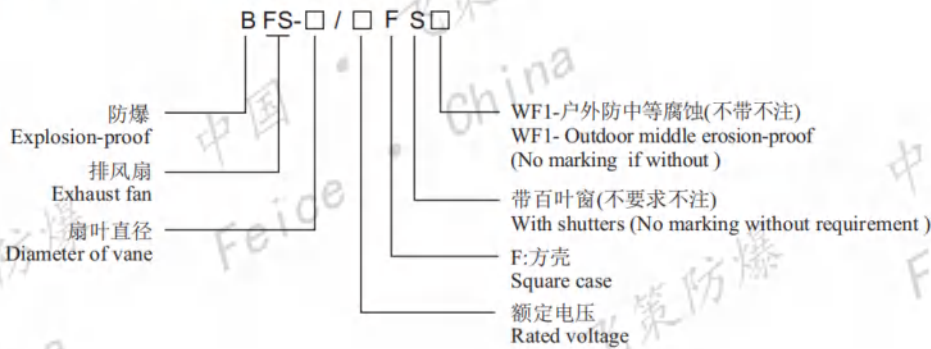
B FS-□ / □ F S□

防爆
Explosion-proof

排风扇
Exhaust fan

扇叶直径
Diameter of vane

WF1-户外防中等腐蚀(不带不注)
WF1- Outdoor middle erosion-proof
(No marking if without )

带百叶窗(不要求不注)
With shutters (No marking without requirement )

F:方壳
Square case

额定电压
Rated voltage

中国 · Feice · China 飞策防爆 中 F